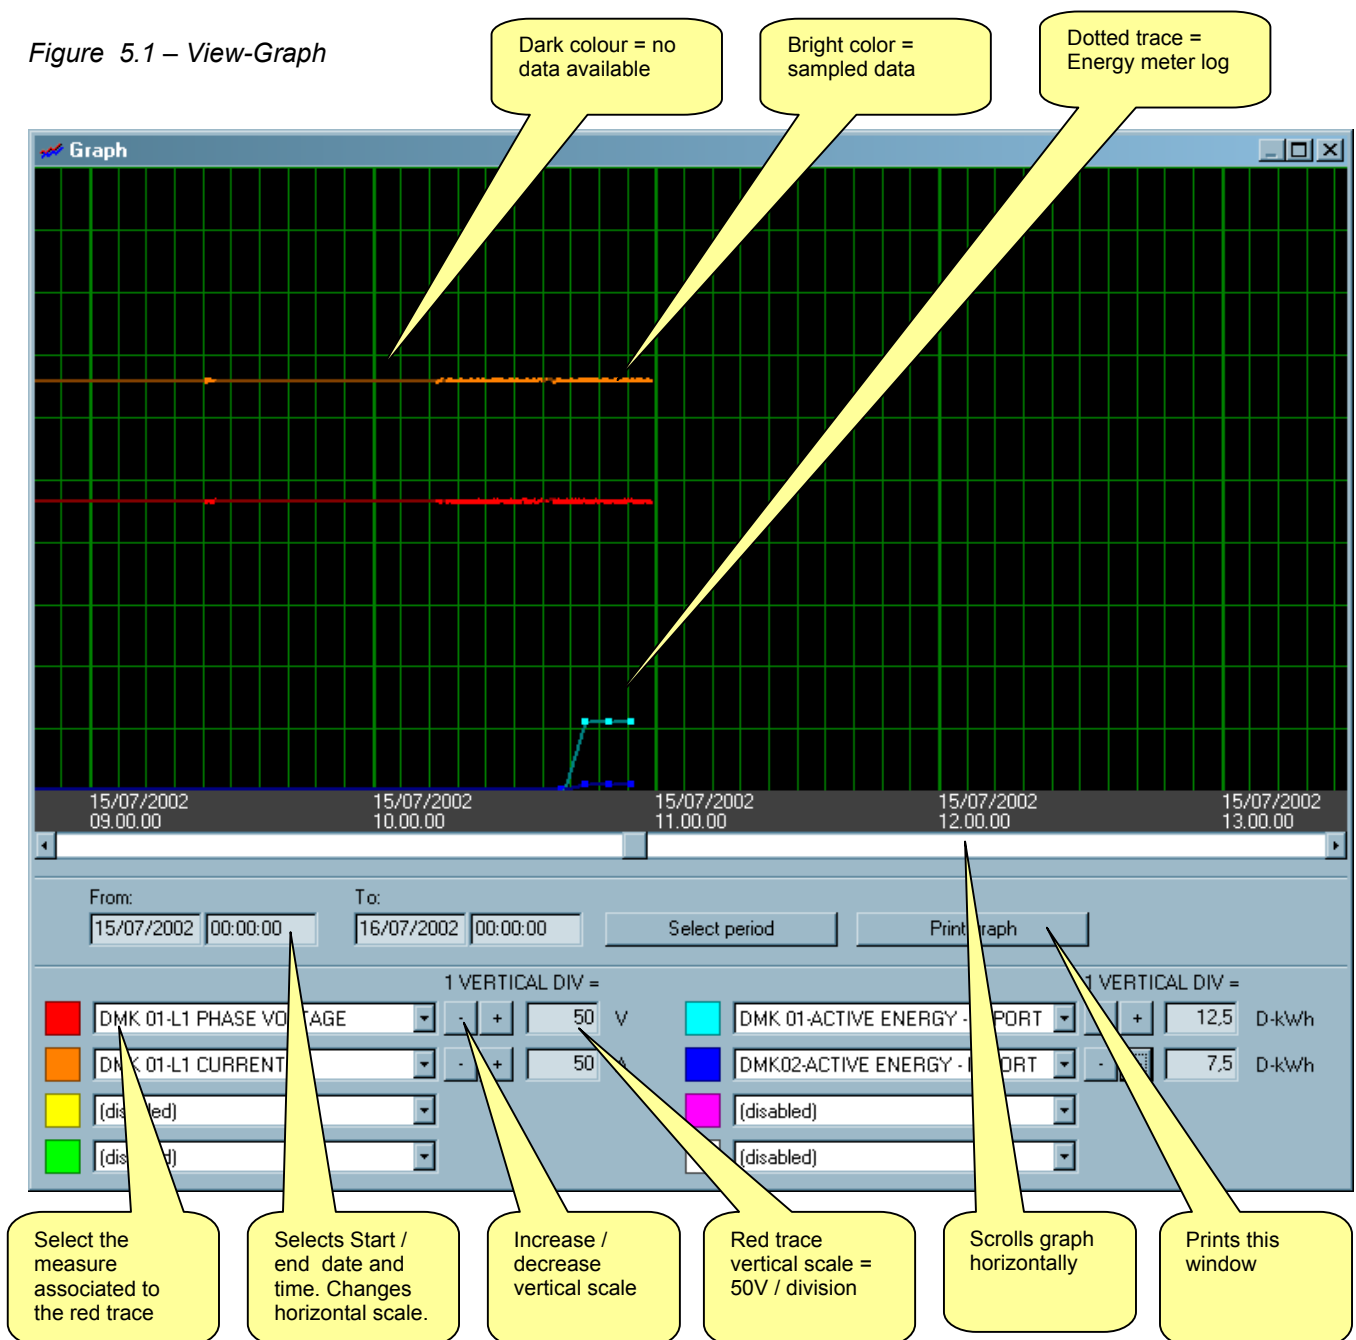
Figure 5.1 – View-Graph

Dark colour = no data available

Bright color = sampled data

Dotted trace = Energy meter log

Graph

15/07/2002 09.00.00

15/07/2002 10.00.00

15/07/2002 11.00.00

15/07/2002 12.00.00

15/07/2002 13.00.00

From:
15/07/2002 00:00:00

To:
16/07/2002 00:00:00

Select period

Print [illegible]raph

1 VERTICAL DIV =

DMK 01-L1 PHASE VO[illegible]AGE

- + 50 V

DM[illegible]K 01-L1 CURRENT

- + 50 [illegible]

(dis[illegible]led)

(dis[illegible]d)

1 VERTICAL DIV =

DMK 01-ACTIVE ENERGY -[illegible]PORT

+ 12,5 D-kWh

DMK02-ACTIVE ENERGY - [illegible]ORT

- 7,5 D-kWh

(disabled)

(disabled)

Select the measure associated to the red trace

Selects Start / end date and time. Changes horizontal scale.

Increase / decrease vertical scale

Red trace vertical scale = 50V / division

Scrolls graph horizontally

Prints this window